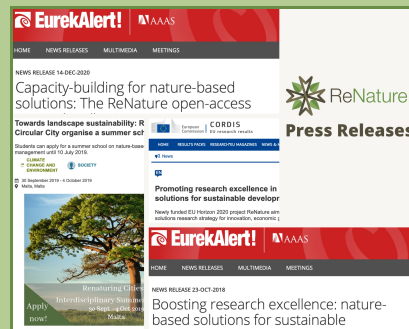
EurekAlert! AAAS

HOME NEWS RELEASES MULTIMEDIA MEETINGS

NEWS RELEASE 14-DEC-2020

Capacity-building for nature-based solutions: The ReNature open-access

Towards landscape sustainability: R Circular City organise a summer sc

Students can apply for a summer school on nature-bas management until 10 July 2019.

CLIMATE CHANGE AND ENVIRONMENT

SOCIETY

30 September 2019 - 4 October 2019

Malta, Malta

Apply now!

Renaturing Citie Interdisciplinary Summe 30 Sept - 4 Oct 20 Malta

ReNature

Press Releases

European Commission CORDIS EU research results

HOME RESULTS PACKS RESEARCH*EU MAGAZINES NEWS

News

EN

Promoting research excellence in solutions for sustainable develop

Newly funded EU Horizon 2020 project ReNature aim solutions research strategy for innovation, economic g

EurekAlert! AAAS

HOME NEWS RELEASES MULTIMEDIA MEETINGS

NEWS RELEASE 23-OCT-2018

Boosting research excellence: nature-based solutions for sustainable